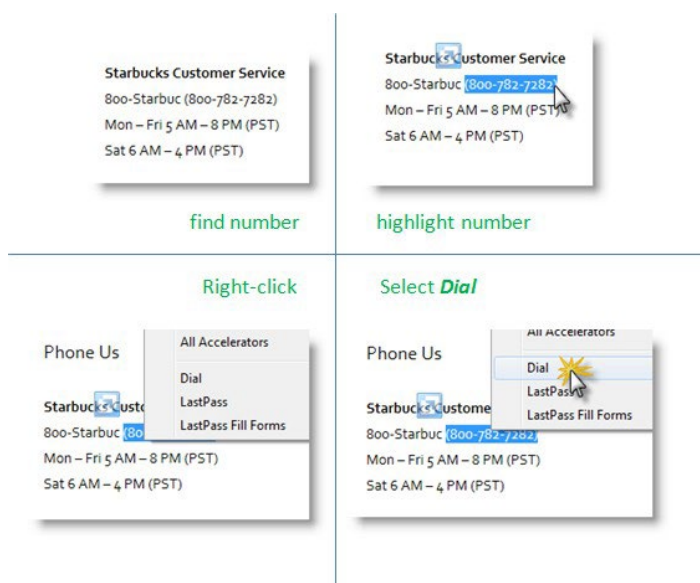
Starbucks Customer Service
800-Starbuc (800-782-7282)
Mon – Fri 5 AM – 8 PM (PST)
Sat 6 AM – 4 PM (PST)

find number

Starbucks Customer Service
800-Starbuc (800-782-7282)
Mon – Fri 5 AM – 8 PM (PST)
Sat 6 AM – 4 PM (PST)

highlight number

Right-click

Phone Us

Starbucks Custo
800-Starbuc (80
Mon – Fri 5 AM – 8 PM (PST)
Sat 6 AM – 4 PM (PST)

All Accelerators
Dial
LastPass
LastPass Fill Forms

Select ***Dial***

Phone Us

Starbucks Custome
800-Starbuc (800-782-7282)
Mon – Fri 5 AM – 8 PM (PST)
Sat 6 AM – 4 PM (PST)

All Accelerators
Dial
LastPass
LastPass Fill Forms